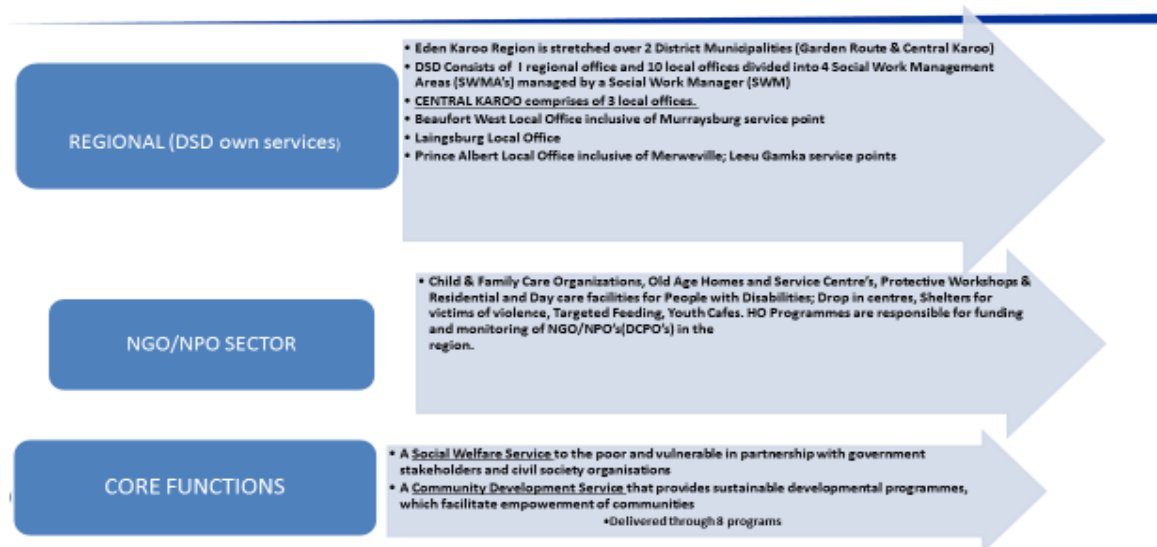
REGIONAL (DSD own services)

• Eden Karoo Region is stretched over 2 District Municipalities (Garden Route & Central Karoo)
• DSD Consists of I regional office and 10 local offices divided into 4 Social Work Management Areas (SWMA's) managed by a Social Work Manager (SWM)
• CENTRAL KAROO comprises of 3 local offices.
• Beaufort West Local Office inclusive of Murraysburg service point
• Laingsburg Local Office
• Prince Albert Local Office inclusive of Merweville; Leeu Gamka service points

NGO/NPO SECTOR

• Child & Family Care Organizations, Old Age Homes and Service Centre's, Protective Workshops & Residential and Day care facilities for People with Disabilities; Drop in centres, Shelters for victims of violence, Targeted Feeding, Youth Cafes. HO Programmes are responsible for funding and monitoring of NGO/NPO's(DCPO's) in the region.

CORE FUNCTIONS

• A Social Welfare Service to the poor and vulnerable in partnership with government stakeholders and civil society organisations
• A Community Development Service that provides sustainable developmental programmes, which facilitate empowerment of communities
•Delivered through 8 programs